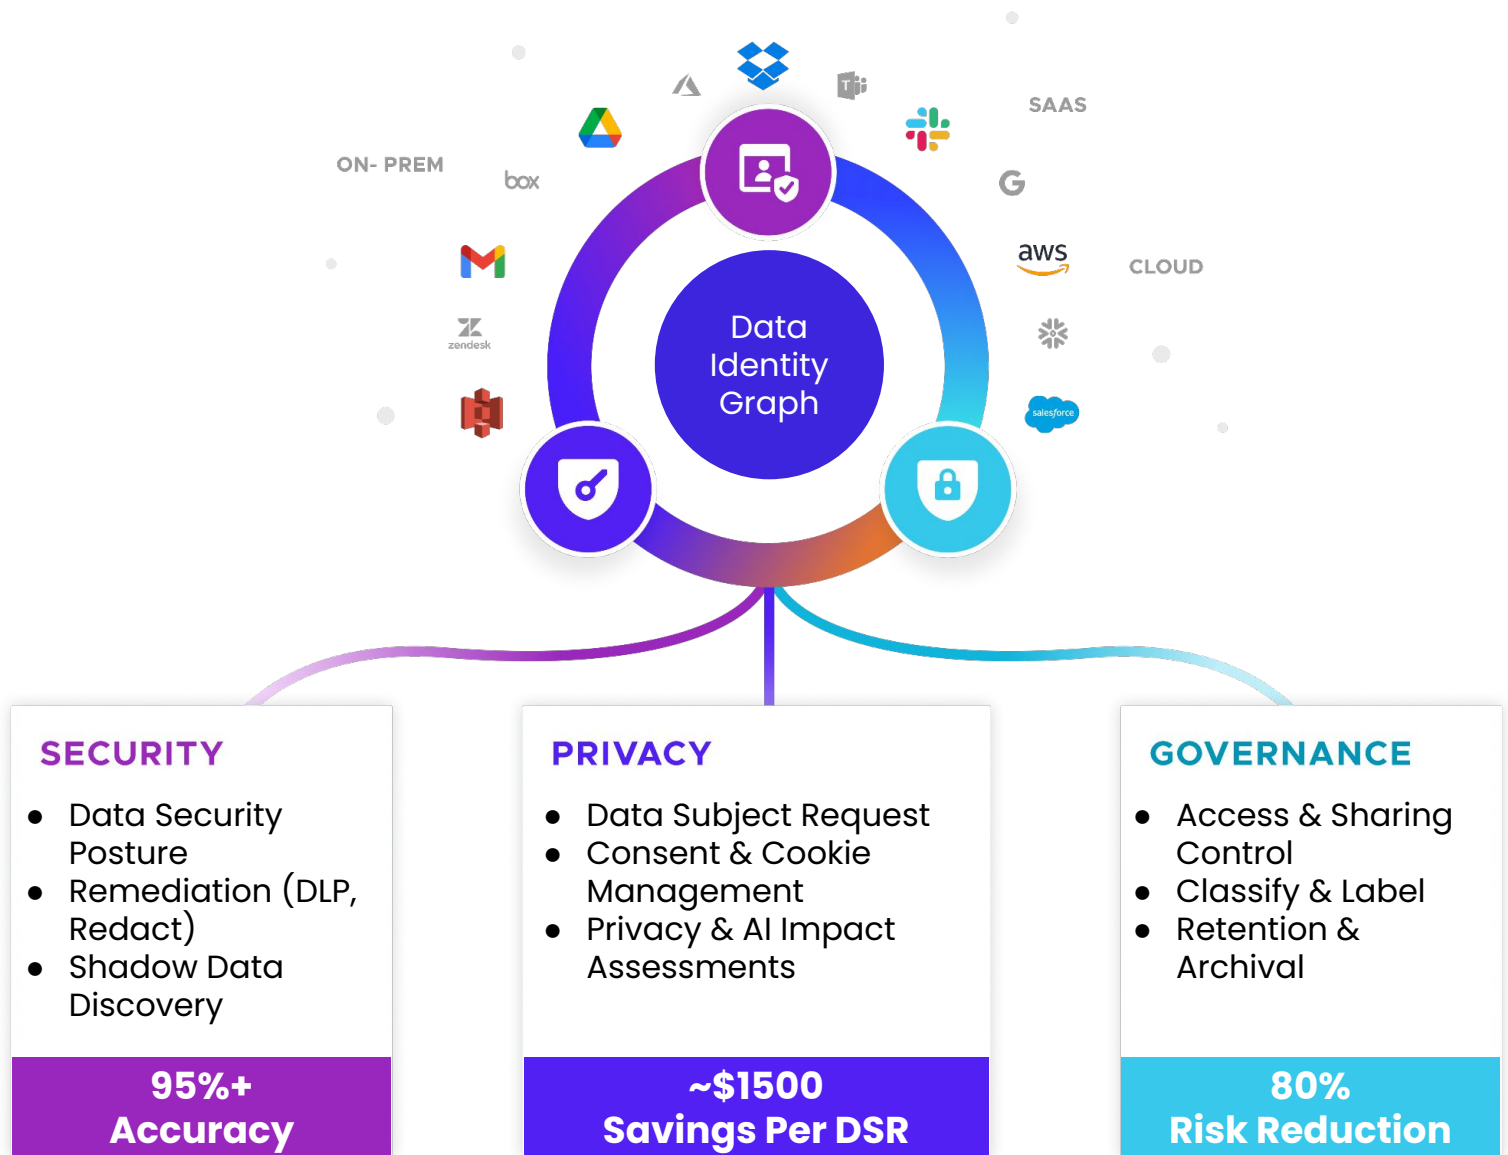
ON- PREM

box

zendesk

SAAS

aws

CLOUD

salesforce

Data Identity Graph

SECURITY

- Data Security Posture
- Remediation (DLP, Redact)
- Shadow Data Discovery

95%+
Accuracy

PRIVACY

- Data Subject Request
- Consent & Cookie Management
- Privacy & AI Impact Assessments

~$1500
Savings Per DSR

GOVERNANCE

- Access & Sharing Control
- Classify & Label
- Retention & Archival

80%
Risk Reduction